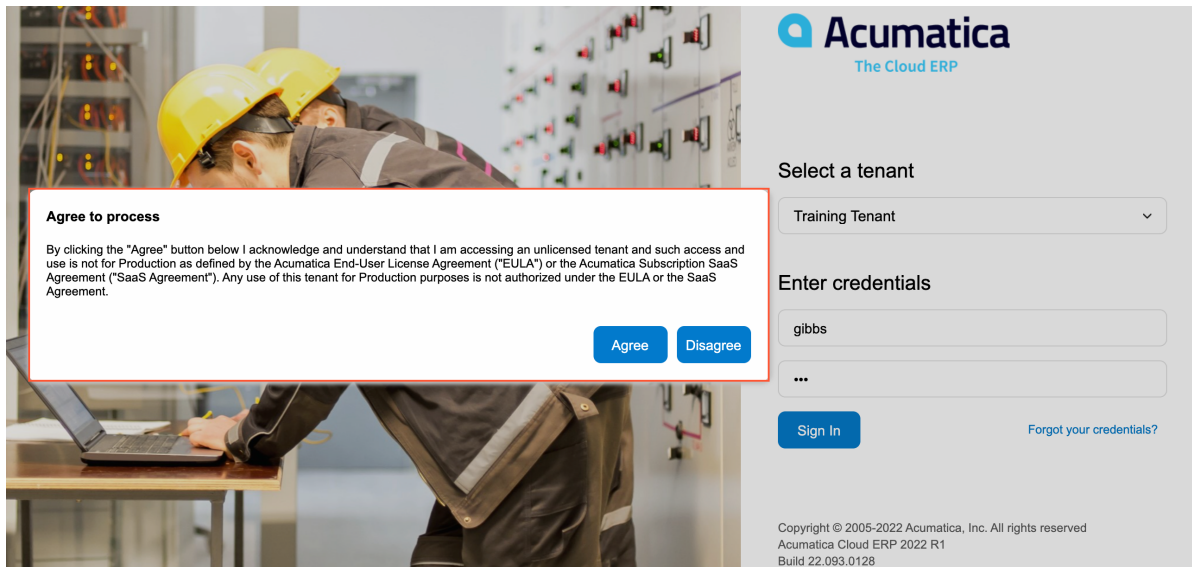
Acumatica
The Cloud ERP

Agree to process

By clicking the "Agree" button below I acknowledge and understand that I am accessing an unlicensed tenant and such access and use is not for Production as defined by the Acumatica End-User License Agreement ("EULA") or the Acumatica Subscription SaaS Agreement ("SaaS Agreement"). Any use of this tenant for Production purposes is not authorized under the EULA or the SaaS Agreement.

Agree Disagree

Select a tenant

Training Tenant

Enter credentials

gibbs

•••

Sign In

Forgot your credentials?

Copyright © 2005-2022 Acumatica, Inc. All rights reserved
Acumatica Cloud ERP 2022 R1
Build 22.093.0128